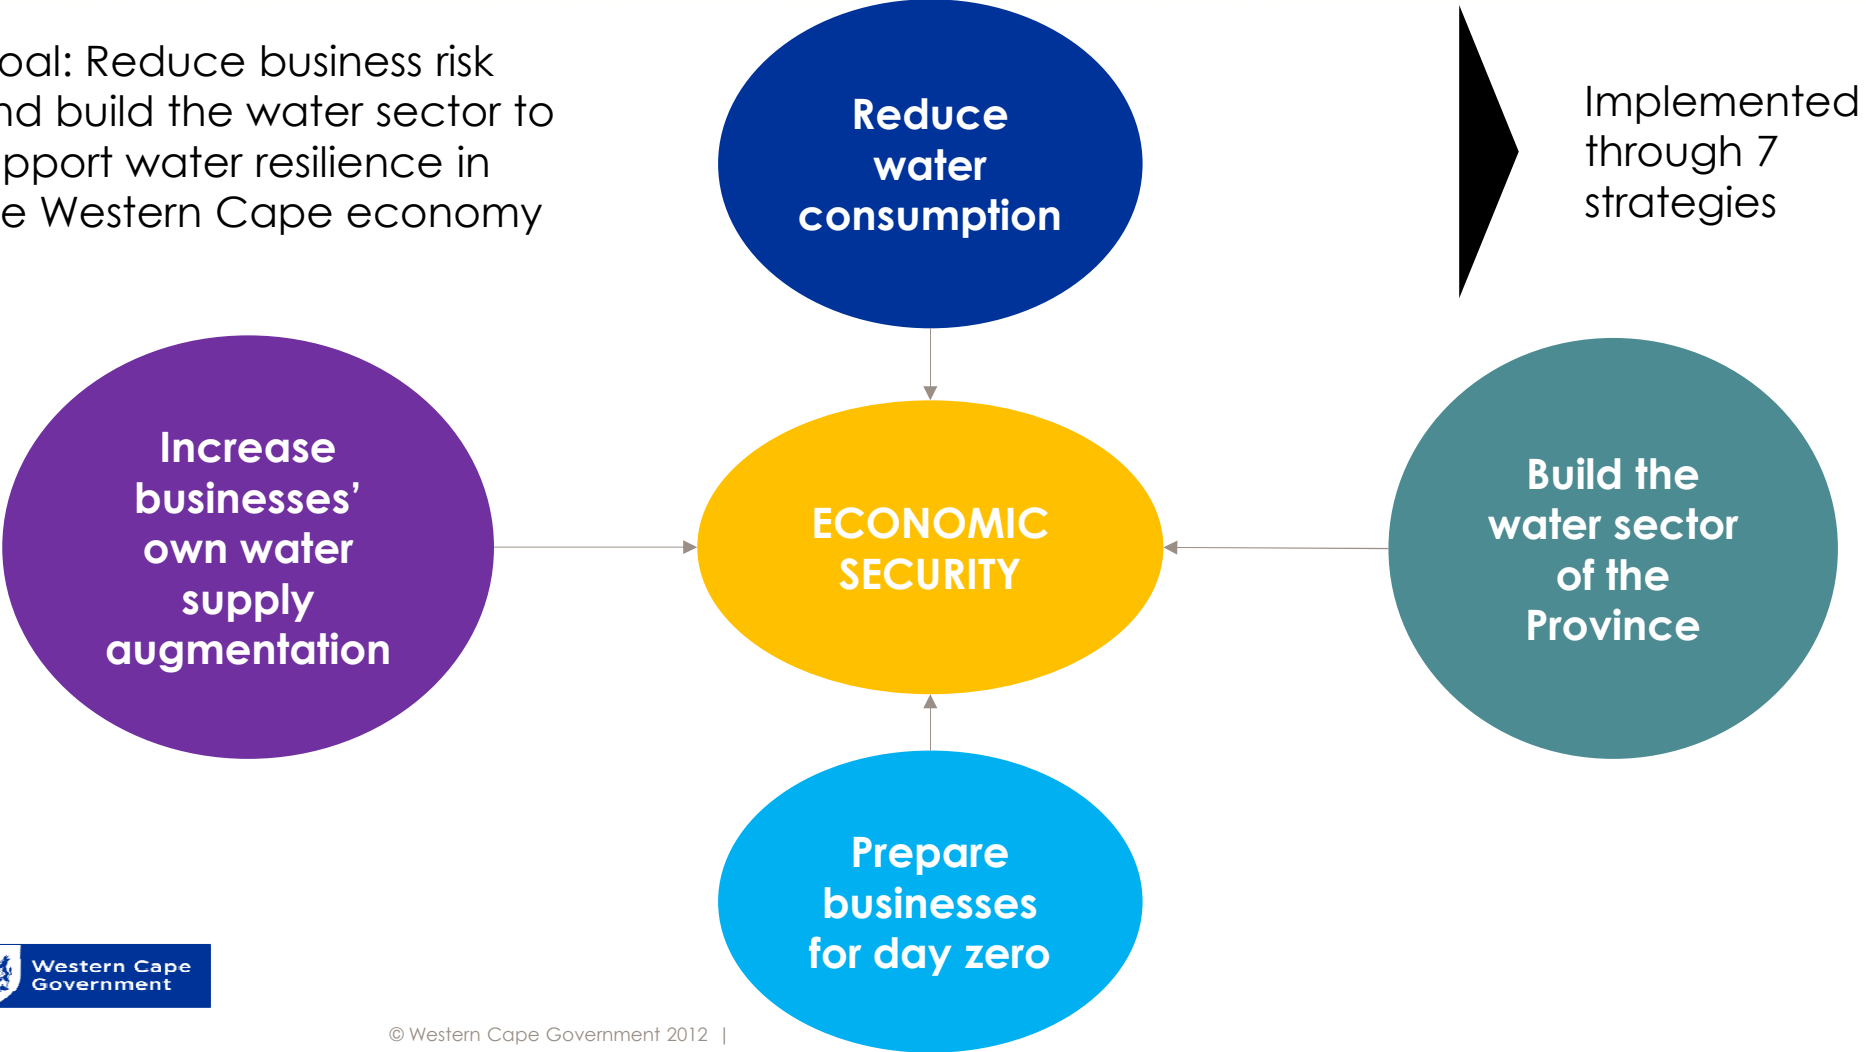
oal: Reduce business risk nd build the water sector to pport water resilience in e Western Cape economy

Reduce water consumption

Implemented through 7 strategies

Increase businesses' own water supply augmentation

ECONOMIC SECURITY

Build the water sector of the Province

Prepare businesses for day zero

Western Cape Government

© Western Cape Government 2012 |